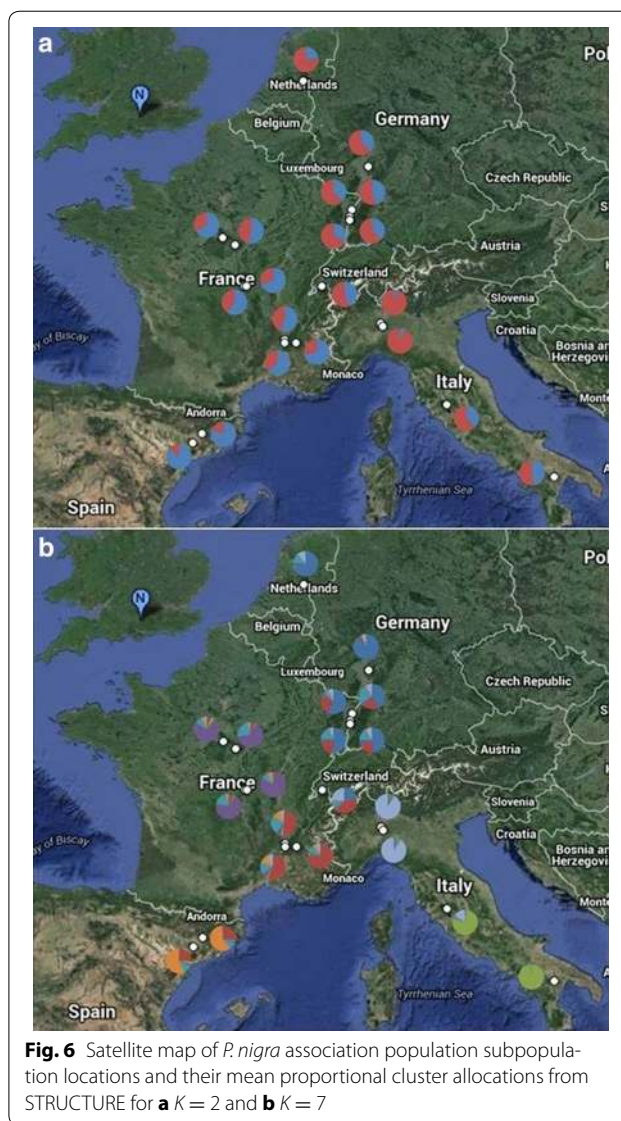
a

Pol

N

Netherlands

Belgium

Germany

Luxembourg

Czech Republic

France

Austria

Switzerland

Slovenia

Croatia

y of Biscay

Bosnia an Herzegovi

Monaco

Italy

Mont

Andorra

Tyrrhenian Sea

Spain

b

Pol

N

Netherlands

Belgium

Germany

Luxembourg

Czech Republic

France

Austria

Switzerland

Slovenia

Croatia

y of Biscay

Bosnia an Herzegovi

Monaco

Italy

Mont

Andorra

Tyrrhenian Sea

Spain

**Fig. 6** Satellite map of *P. nigra* association population subpopulation locations and their mean proportional cluster allocations from STRUCTURE for **a** $K = 2$ and **b** $K = 7$